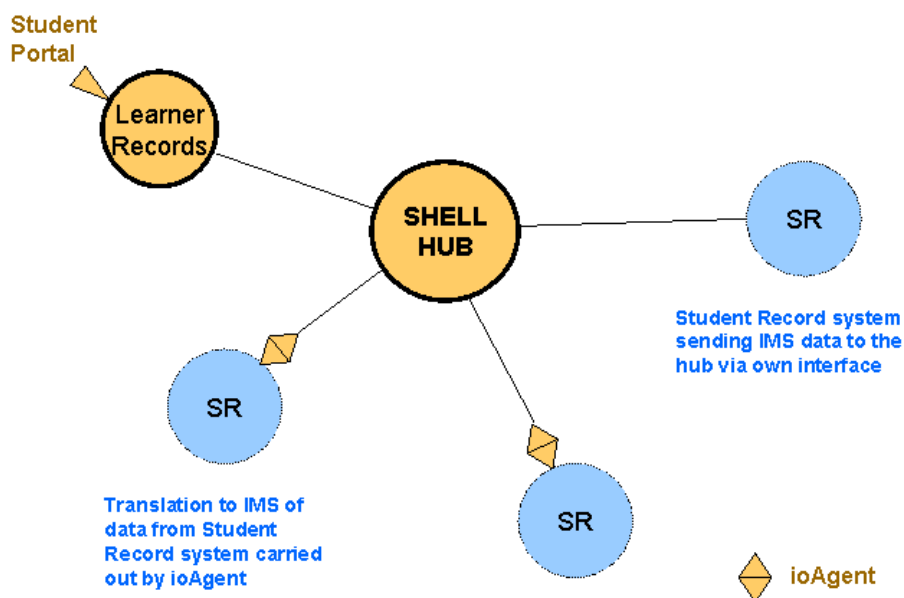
Student Portal

Learner Records

SHELL HUB

SR

Student Record system sending IMS data to the hub via own interface

SR

SR

Translation to IMS of data from Student Record system carried out by ioAgent

ioAgent